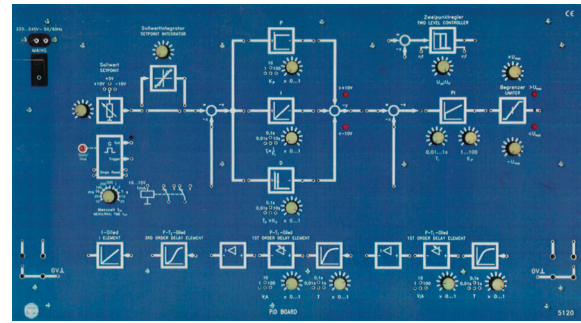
230..240V~ 50/60Hz
MAINS

Sollwert
SETPOINT

Sollwertintegrator
SETPOINT INTEGRATOR

P
$K_P$

I
$T_N$

D
$T_V$

>+10V
<-10V

Zweipunktregler
TWO LEVEL CONTROLLER

PI
$T_I$
$K_P$

Begrenzer
LIMITER

$+U_{max}$
$-U_{max}$

CE

I-Glied
I ELEMENT

$P-T_2$-Glied
2ND ORDER DELAY ELEMENT

$P-T_1$-Glied
1ST ORDER DELAY ELEMENT

$P-T_1$-Glied
1ST ORDER DELAY ELEMENT

0V
0V

V/A
T

PID BOARD

5120